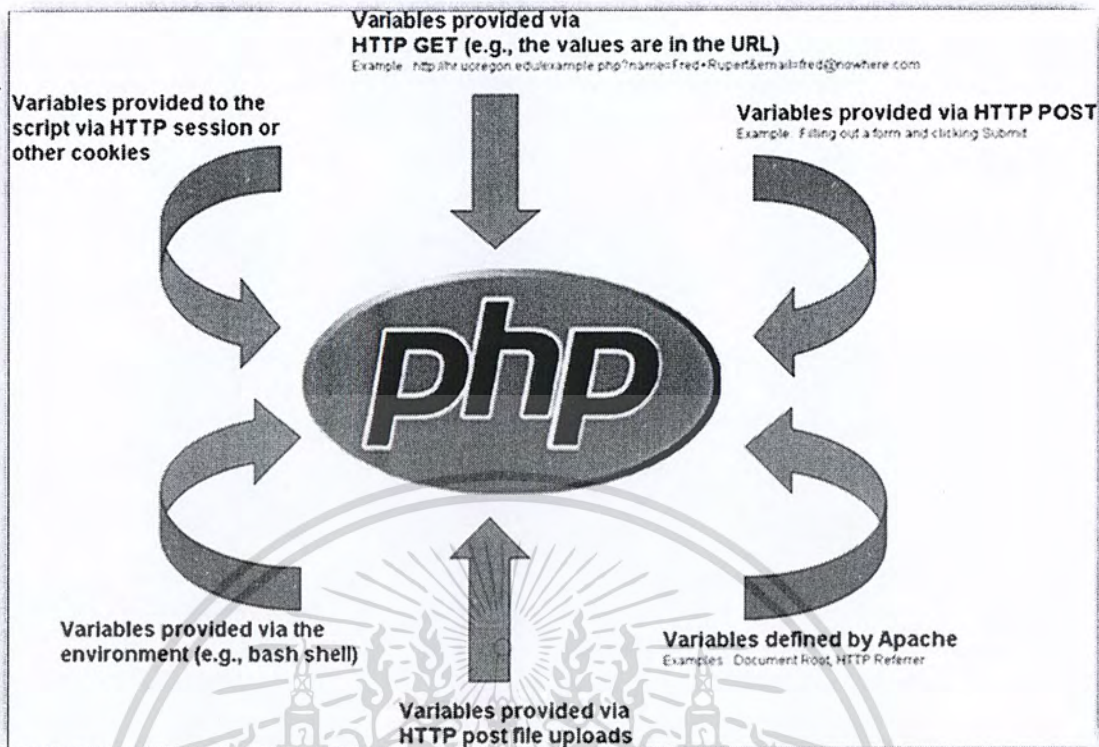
Variables provided via
HTTP GET (e.g., the values are in the URL)
Example: http://hr.uoregon.edu/example.php?name=Fred+Rupert&email=fred@nowhere.com

Variables provided to the script via HTTP session or other cookies

Variables provided via HTTP POST
Example: Filling out a form and clicking Submit

php

Variables provided via the environment (e.g., bash shell)

Variables defined by Apache
Examples: Document Root, HTTP Referrer

Variables provided via HTTP post file uploads